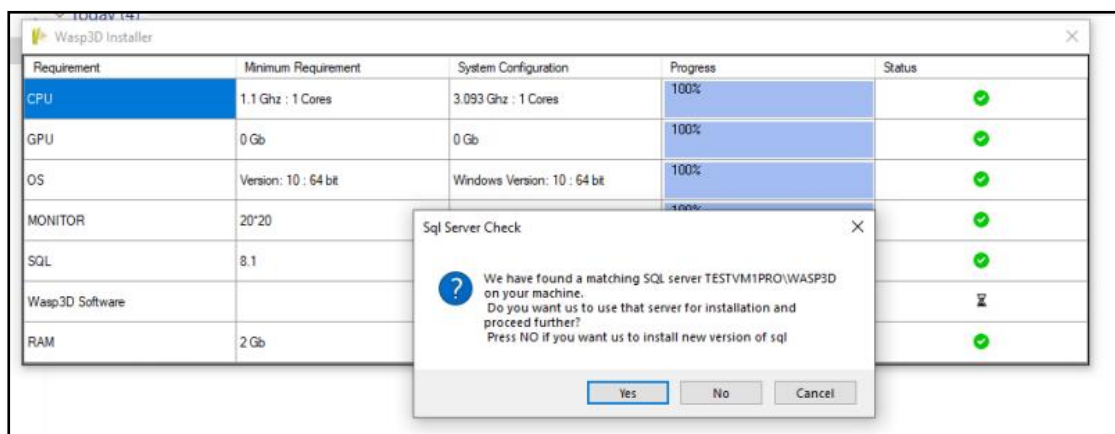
Today (4)

Wasp3D Installer

| Requirement | Minimum Requirement | System Configuration | Progress | Status |
|---|---|---|---|---|
| CPU | 1.1 Ghz : 1 Cores | 3.093 Ghz : 1 Cores | 100% | |
| GPU | 0 Gb | 0 Gb | 100% | |
| OS | Version: 10 : 64 bit | Windows Version: 10 : 64 bit | 100% | |
| MONITOR | 20*20 | | 100% | |
| SQL | 8.1 | | | |
| Wasp3D Software | | | | |
| RAM | 2 Gb | | | |

Sql Server Check

We have found a matching SQL server TESTVM1PRO\WASP3D on your machine.
Do you want us to use that server for installation and proceed further?
Press NO if you want us to install new version of sql

Yes No Cancel